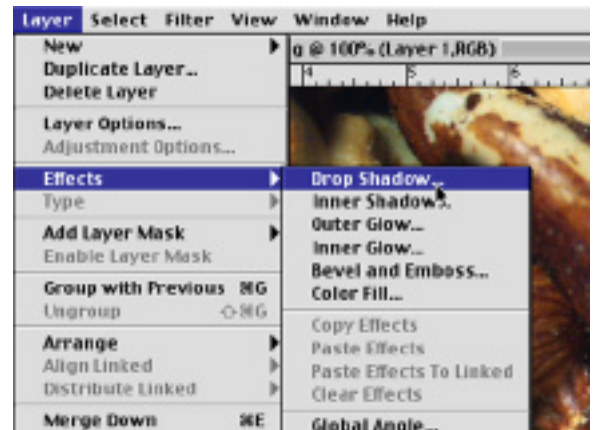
Layer Select Filter View Window Help

New
Duplicate Layer...
Delete Layer

Layer Options...
Adjustment Options...

Effects
Type

Add Layer Mask
Enable Layer Mask

Group with Previous ⌘G
Ungroup ⇧⌘G

Arrange
Align Linked
Distribute Linked

Merge Down ⌘E

g @ 100% (Layer 1,RGB)

4 5 6

Drop Shadow...
Inner Shadow...
Outer Glow...
Inner Glow...
Bevel and Emboss...
Color Fill...

Copy Effects
Paste Effects
Paste Effects To Linked
Clear Effects

Global Angle...